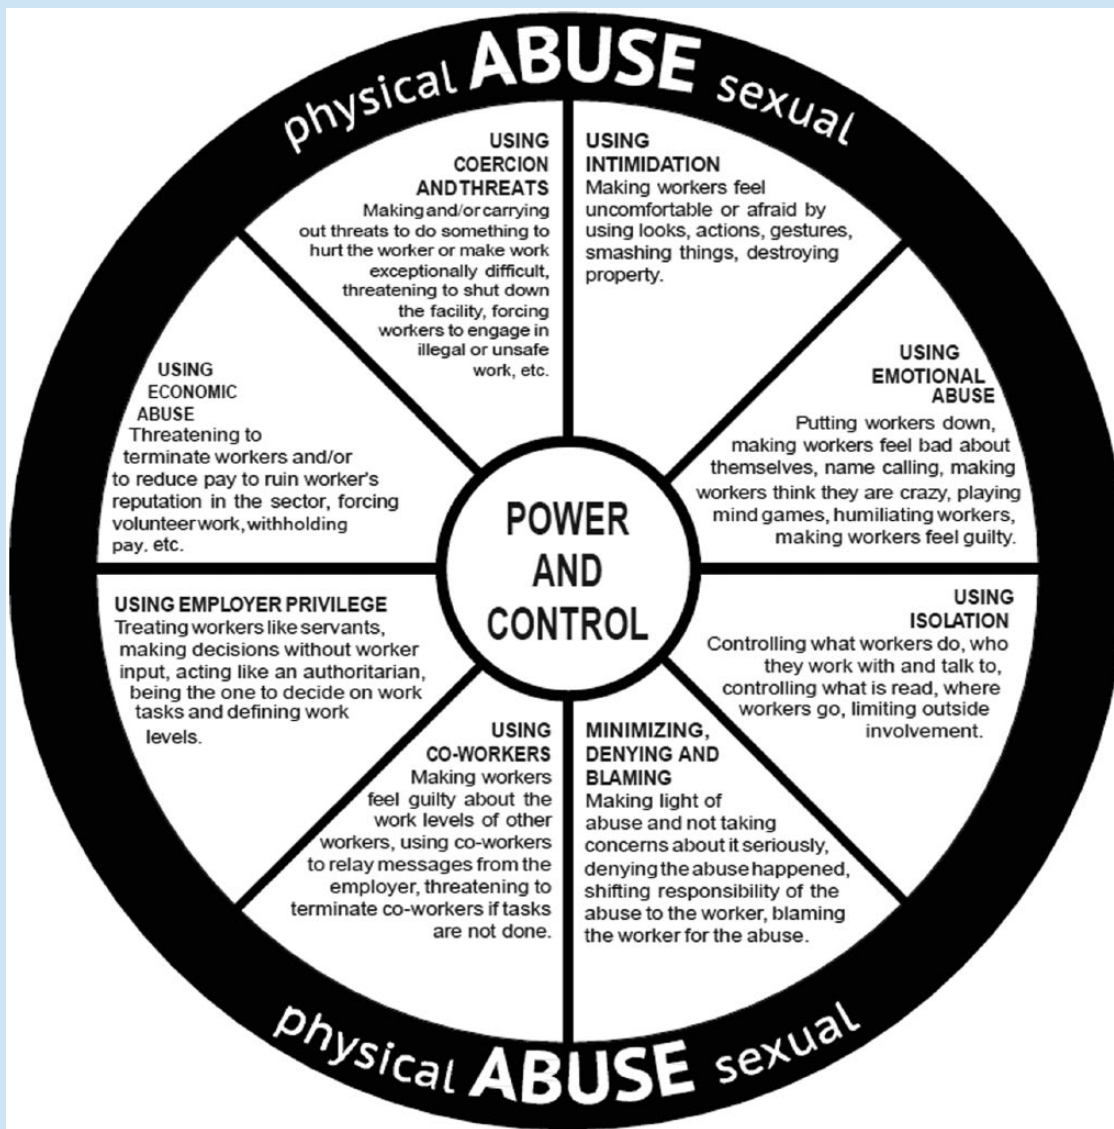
physical ABUSE sexual

USING COERCION AND THREATS
Making and/or carrying out threats to do something to hurt the worker or make work exceptionally difficult, threatening to shut down the facility, forcing workers to engage in illegal or unsafe work, etc.

USING INTIMIDATION
Making workers feel uncomfortable or afraid by using looks, actions, gestures, smashing things, destroying property.

USING EMOTIONAL ABUSE
Putting workers down, making workers feel bad about themselves, name calling, making workers think they are crazy, playing mind games, humiliating workers, making workers feel guilty.

USING ISOLATION
Controlling what workers do, who they work with and talk to, controlling what is read, where workers go, limiting outside involvement.

MINIMIZING, DENYING AND BLAMING
Making light of abuse and not taking concerns about it seriously, denying the abuse happened, shifting responsibility of the abuse to the worker, blaming the worker for the abuse.

USING CO-WORKERS
Making workers feel guilty about the work levels of other workers, using co-workers to relay messages from the employer, threatening to terminate co-workers if tasks are not done.

USING EMPLOYER PRIVILEGE
Treating workers like servants, making decisions without worker input, acting like an authoritarian, being the one to decide on work tasks and defining work levels.

USING ECONOMIC ABUSE
Threatening to terminate workers and/or to reduce pay to ruin worker's reputation in the sector, forcing volunteer work, withholding pay, etc.

POWER AND CONTROL

physical ABUSE sexual